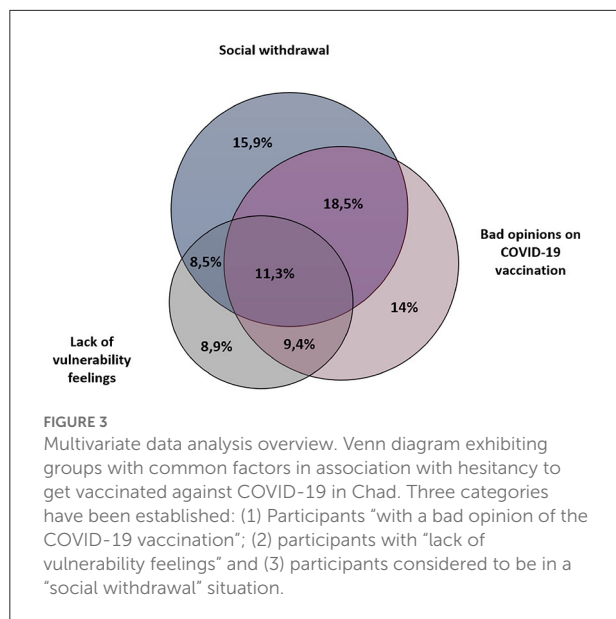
Social withdrawal

15,9%

18,5%

Bad opinions on COVID-19 vaccination

8,5%

11,3%

14%

Lack of vulnerability feelings

8,9%

9,4%

FIGURE 3
Multivariate data analysis overview. Venn diagram exhibiting groups with common factors in association with hesitancy to get vaccinated against COVID-19 in Chad. Three categories have been established: (1) Participants "with a bad opinion of the COVID-19 vaccination"; (2) participants with "lack of vulnerability feelings" and (3) participants considered to be in a "social withdrawal" situation.